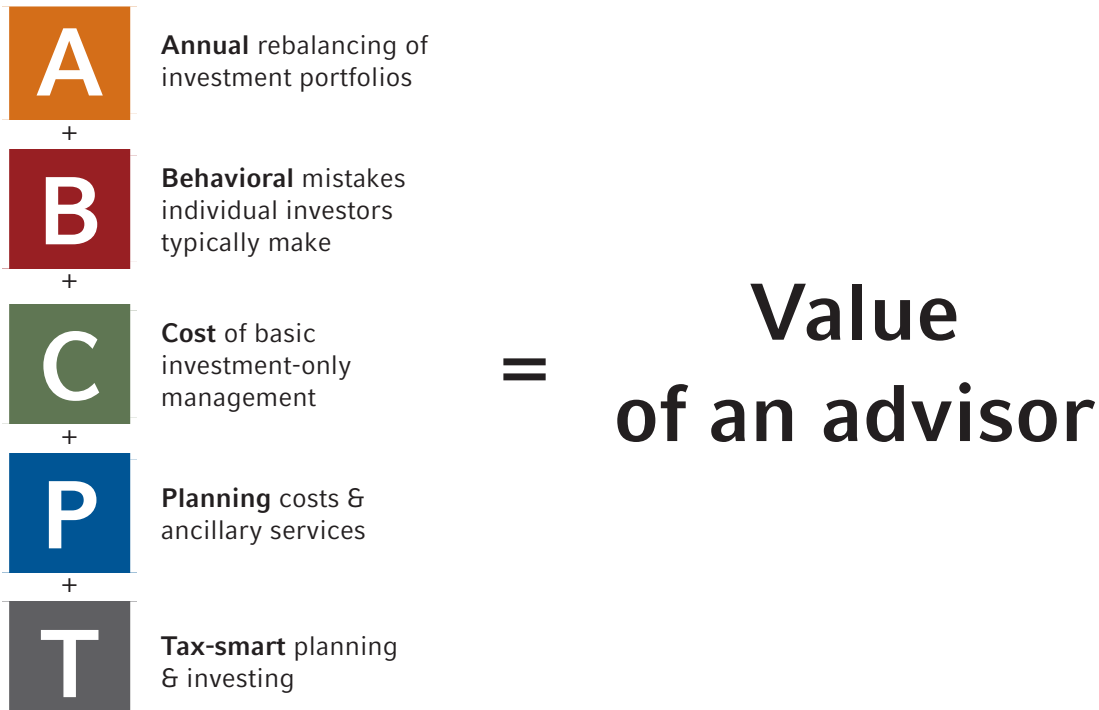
A

**Annual** rebalancing of investment portfolios

+

B

**Behavioral** mistakes individual investors typically make

+

C

**Cost** of basic investment-only management

+

P

**Planning** costs & ancillary services

+

T

**Tax-smart** planning & investing

=

Value of an advisor